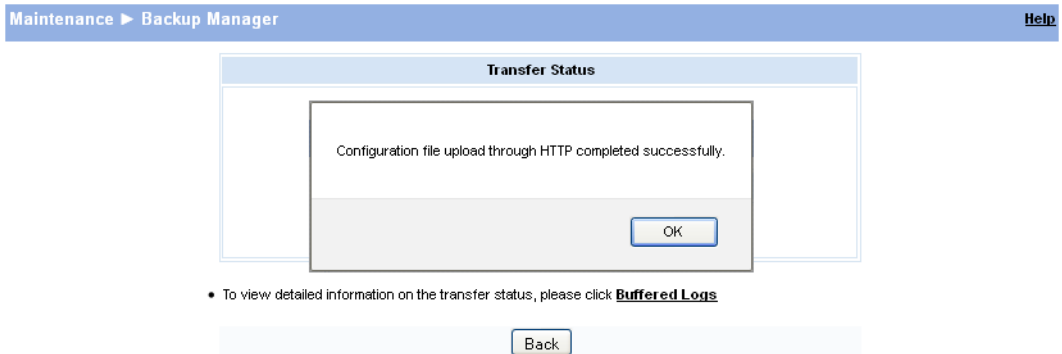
Maintenance ► Backup Manager

Help

Transfer Status

Configuration file upload through HTTP completed successfully.

OK

• To view detailed information on the transfer status, please click Buffered Logs

Back